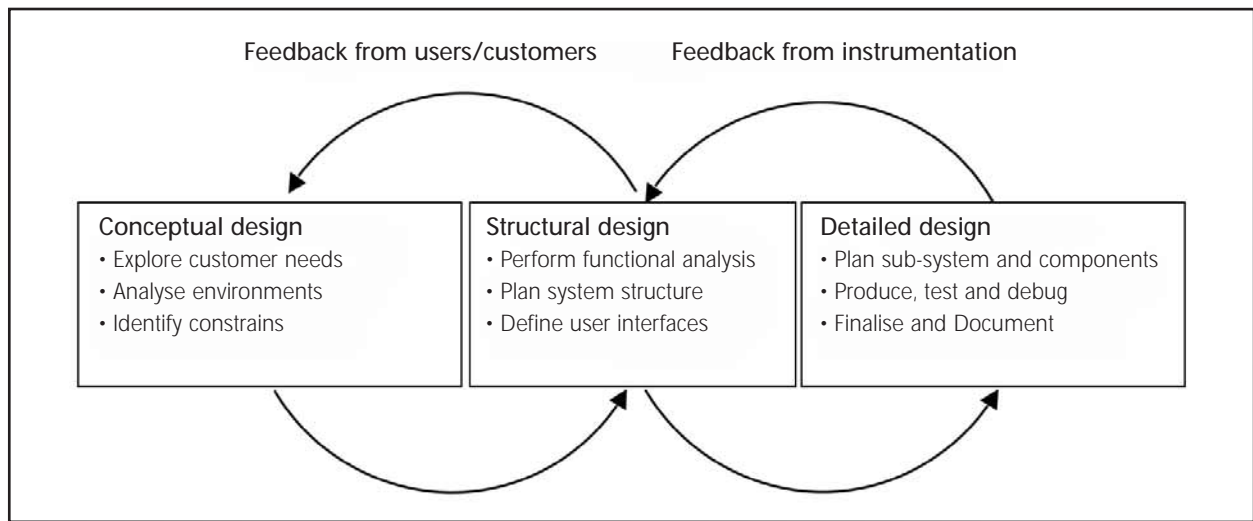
Feedback from users/customers

Feedback from instrumentation

Conceptual design
• Explore customer needs
• Analyse environments
• Identify constrains

Structural design
• Perform functional analysis
• Plan system structure
• Define user interfaces

Detailed design
• Plan sub-system and components
• Produce, test and debug
• Finalise and Document